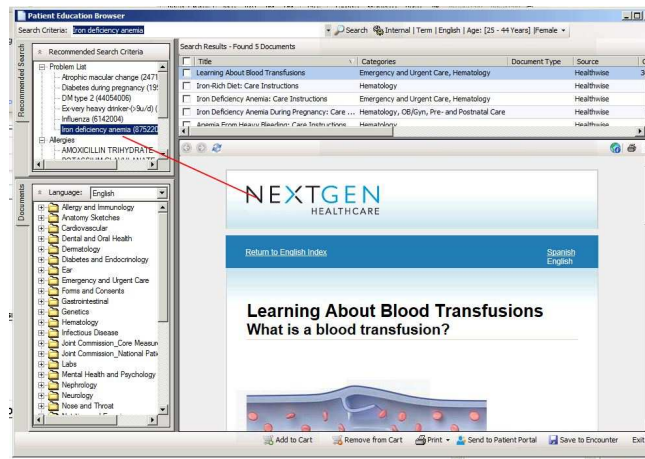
Patient Education Browser

Search Criteria: Iron deficiency anemia

Search | Internal | Term | English | Age: [25 - 44 Years] |Female

Recommended Search

Recommended Search Criteria

Problem List
Atrophic macular change (2471
Diabetes during pregnancy (19
DM type 2 (44054006)
Ex-very heavy drinker-(>9u/d) (
Influenza (6142004)
Iron deficiency anemia (87522
Allergies
AMOXICILLIN TRIHYDRATE
POTASSIUM CLAVULANATE

Documents

Language: English

Allergy and Immunology
Anatomy Sketches
Cardiovascular
Dental and Oral Health
Dermatology
Diabetes and Endocrinology
Ear
Emergency and Urgent Care
Forms and Consents
Gastrointestinal
Genetics
Hematology
Infectious Disease
Joint Commission_Core Measur
Joint Commission_National Pati
Labs
Mental Health and Psychology
Nephrology
Neurology
Nose and Throat

Search Results - Found 5 Documents

| Title | Categories | Document Type | Source |
|---|---|---|---|
| Learning About Blood Transfusions | Emergency and Urgent Care, Hematology | | Healthwise |
| Iron-Rich Diet: Care Instructions | Hematology | | Healthwise |
| Iron Deficiency Anemia: Care Instructions | Emergency and Urgent Care, Hematology | | Healthwise |
| Iron Deficiency Anemia During Pregnancy: Care ... | Hematology, OB/Gyn, Pre- and Postnatal Care | | Healthwise |
| Anemia From Heavy Bleeding: Care Instructions | Hematology | | Healthwise |

NEXTGEN
HEALTHCARE

Return to English Index

Spanish
English

Learning About Blood Transfusions
What is a blood transfusion?

Add to Cart
Remove from Cart
Print
Send to Patient Portal
Save to Encounter
Exit